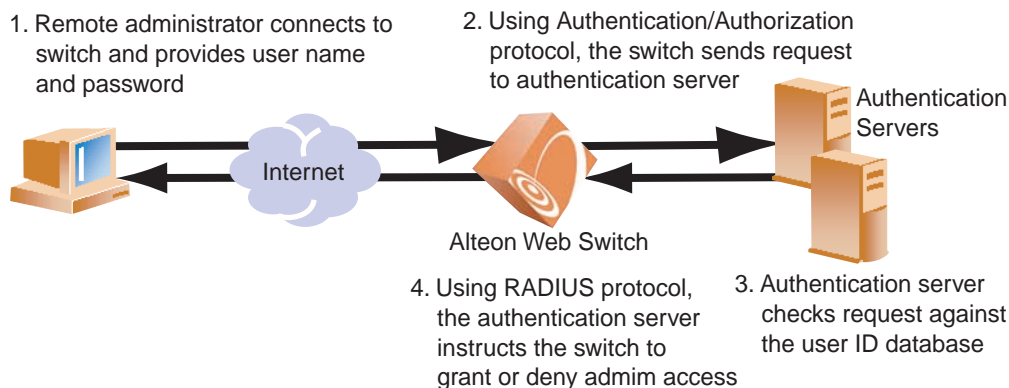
1. Remote administrator connects to switch and provides user name and password

2. Using Authentication/Authorization protocol, the switch sends request to authentication server

Authentication Servers

Internet

Alteon Web Switch

4. Using RADIUS protocol, the authentication server instructs the switch to grant or deny admim access

3. Authentication server checks request against the user ID database